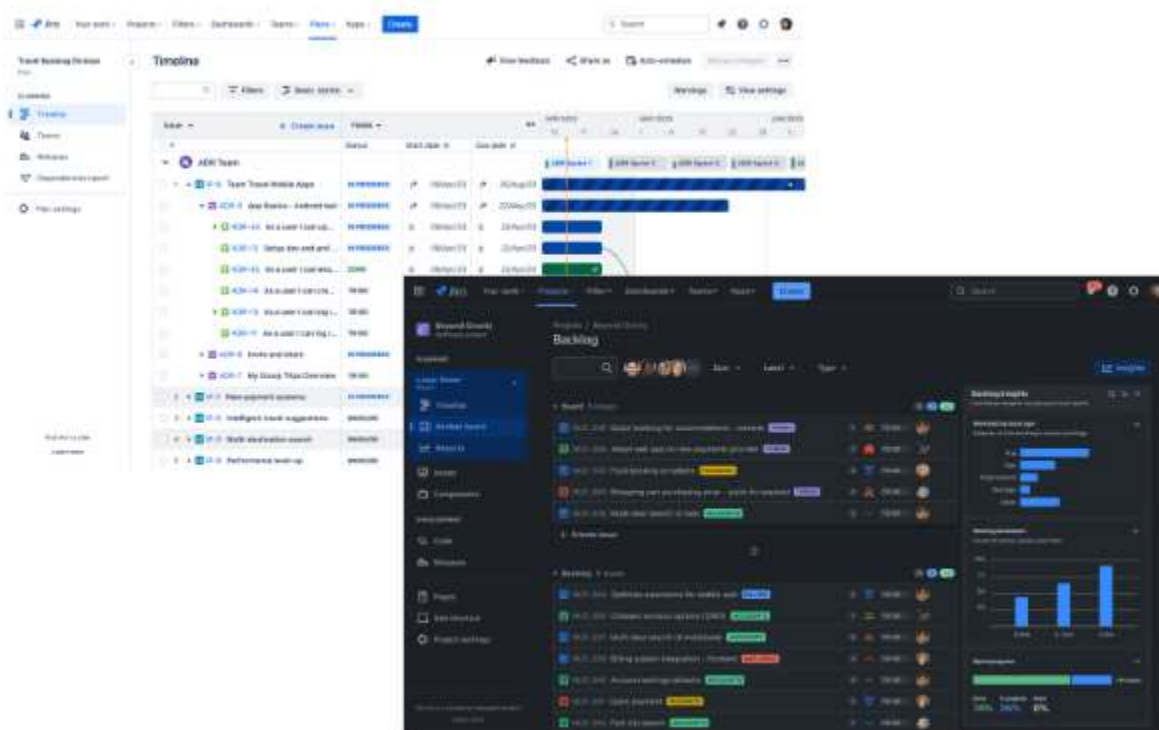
Jira Your work Projects Filters Dashboards Teams Plans Apps Create

Travel Booking Division

Timeline

View feedback Share as Auto-schedule

Filters Basic mode

Warnings View settings

Timeline
Teams
Releases
Dependencies report

Plan settings

Issue Create issue Fields Status Start date Due date

ADR Team

Team Travel Mobile Apps IN PROGRESS

App Basics - Android test IN PROGRESS

As a user I can up... IN PROGRESS

Setup dev and and... IN PROGRESS

As a user I can ena... DONE

As a user I can ch... TO DO

As a user I can log i... TO DO

As a user I can log i... TO DO

Invite and share IN PROGRESS

My Group Trips Overview TO DO

New payment systems IN PROGRESS

Intelligent travel suggestions BACKLOG

Multi destination search BACKLOG

Performance level-up BACKLOG

Jira Your work Projects Filters Dashboards Teams Apps Create

Search

Beyond Gravity
Software project

Projects / Beyond Gravity
Backlog

Timeline
Active board
Reports
Issues
Components
Code
Releases
Pages
Add shortcut
Project settings

Sprint
Backlog

Insights

Backlog insights